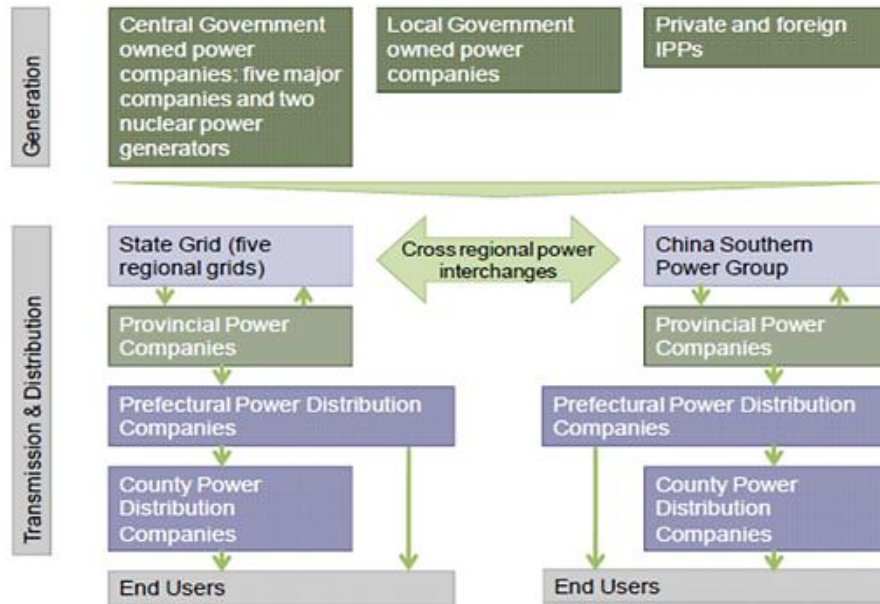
Generation

Central Government owned power companies: five major companies and two nuclear power generators

Local Government owned power companies

Private and foreign IPPs

Transmission & Distribution

State Grid (five regional grids)

Cross regional power interchanges

China Southern Power Group

Provincial Power Companies

Provincial Power Companies

Prefectural Power Distribution Companies

Prefectural Power Distribution Companies

County Power Distribution Companies

County Power Distribution Companies

End Users

End Users